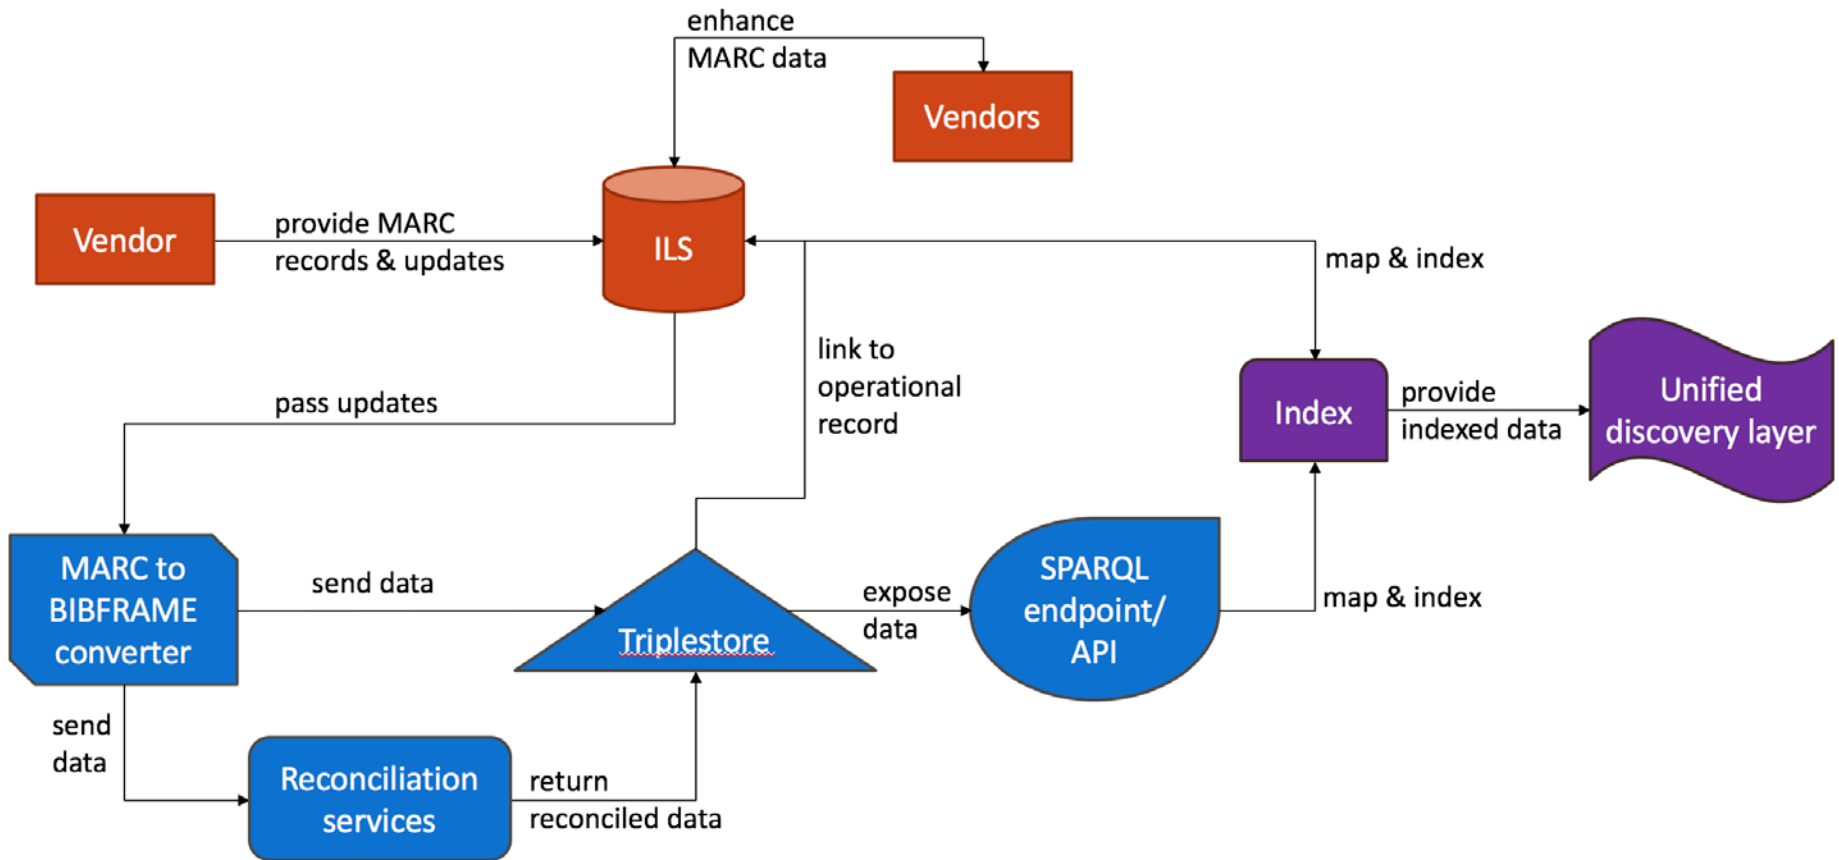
enhance MARC data

Vendors

Vendor

provide MARC records & updates

ILS

map & index

link to operational record

pass updates

Index

provide indexed data

Unified discovery layer

MARC to BIBFRAME converter

send data

Triplestore

expose data

SPARQL endpoint/ API

map & index

send data

Reconciliation services

return reconciled data